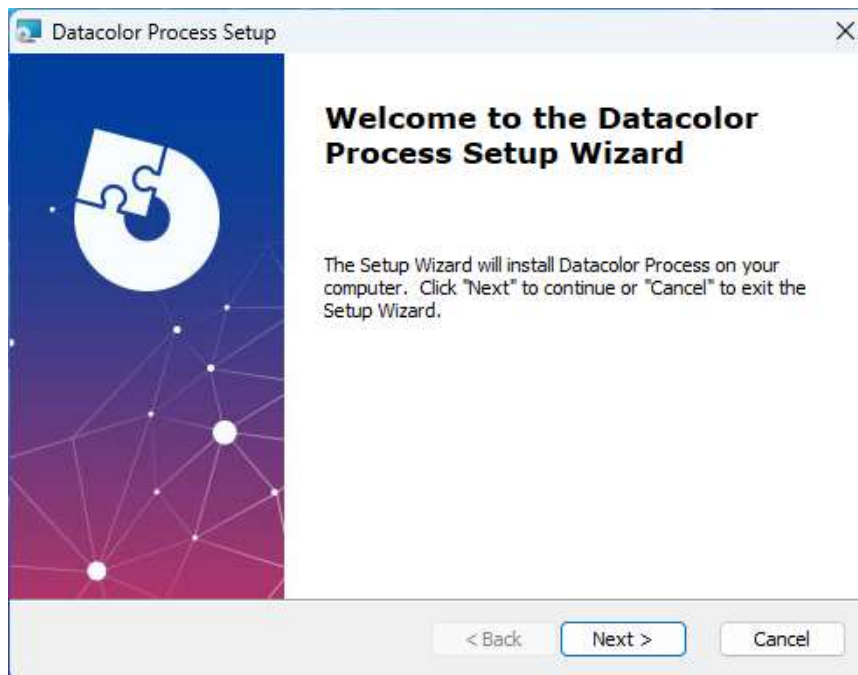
Datacolor Process Setup

×

Welcome to the Datacolor Process Setup Wizard

The Setup Wizard will install Datacolor Process on your computer. Click "Next" to continue or "Cancel" to exit the Setup Wizard.

< Back

Next >

Cancel